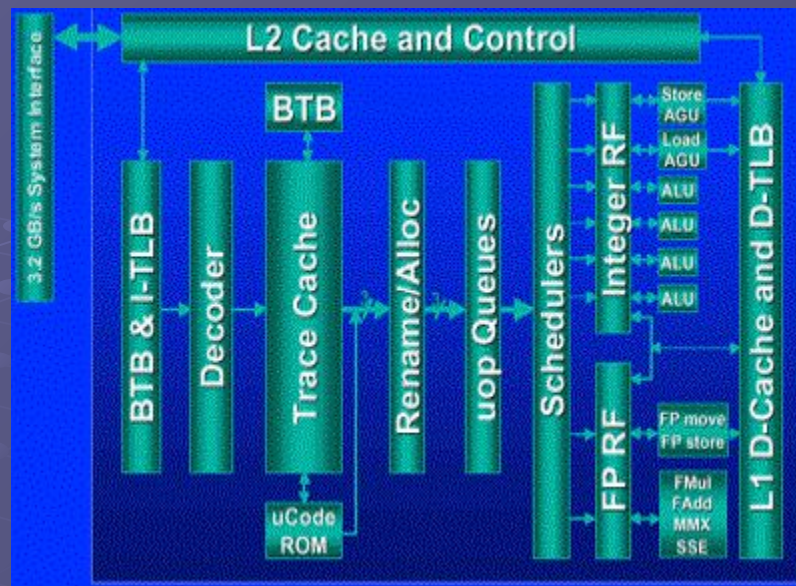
3.2 GB/s System Interface

L2 Cache and Control

BTB

BTB & I-TLB

Decoder

Trace Cache

uCode ROM

3

Rename/Alloc

3

uop Queues

Schedulers

Integer RF

Store AGU

Load AGU

ALU

ALU

ALU

ALU

FP RF

FP move
FP store

FMul
FAdd
MMX
SSE

L1 D-Cache and D-TLB